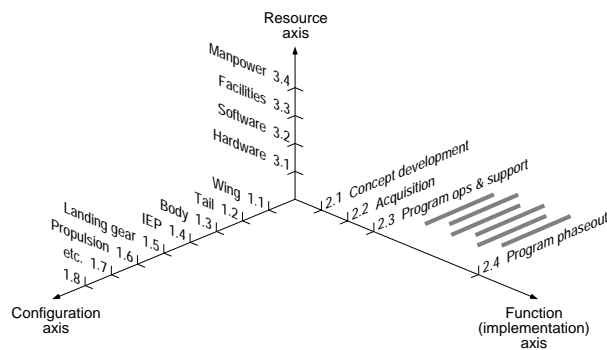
Resource axis

Manpower 3.4
Facilities 3.3
Software 3.2
Hardware 3.1

Wing 1.1
Tail 1.2
Body 1.3
IEP 1.4
Landing gear 1.5
Propulsion 1.6
etc. 1.7
1.8

2.1 Concept development
2.2 Acquisition
2.3 Program ops & support
2.4 Program phaseout

Configuration axis

Function (implementation) axis